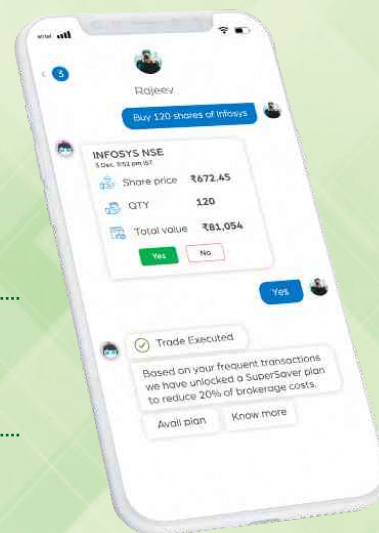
5

Rajeev

Buy 120 shares of Infosys

INFOSYS NSE
5 Dec, 3:52 pm IST

Share price ₹672.45

QTY 120

Total value ₹81,054

Yes No

Yes

Trade Executed

Based on your frequent transactions we have unlocked a SuperSaver plan to reduce 20% of brokerage costs.

Avail plan Know more